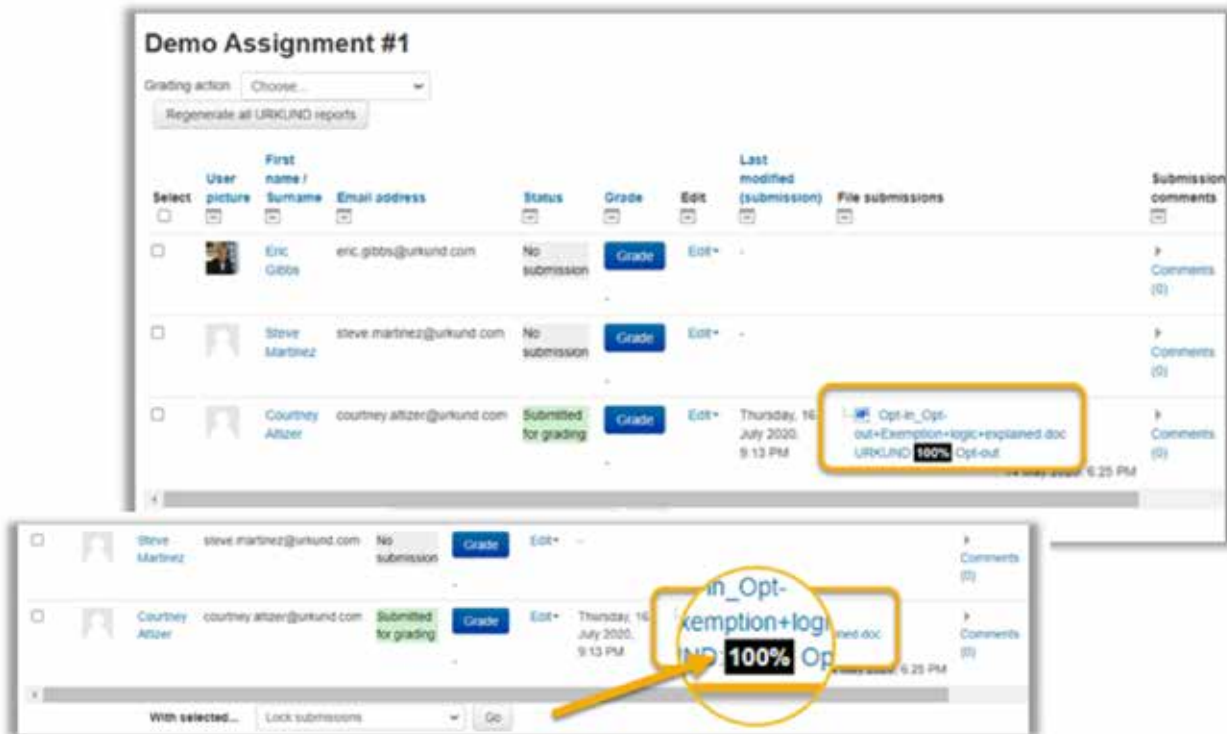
Demo Assignment #1

Grading action Choose...

Regenerate all URKUND reports

| Select | User picture | First name / Surname | Email address | Status | Grade | Edit | Last modified (submission) | File submissions | Submission comments |
|---|---|---|---|---|---|---|---|---|---|
| | | Eric Gibbs | eric.gibbs@urkund.com | No submission | Grade - | Edit | - | | Comments (0) |
| | | Steve Martinez | steve.martinez@urkund.com | No submission | Grade - | Edit | - | | Comments (0) |
| | | Courtney Altizer | courtney.altizer@urkund.com | Submitted for grading | Grade - | Edit | Thursday, 16 July 2020, 9:13 PM | Opt-in_Opt-out+Exemption+logic+explained.doc URKUND 100% Opt-out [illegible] 6:25 PM | Comments (0) |

| | | Steve Martinez | steve.martinez@urkund.com | No submission | Grade - | Edit | - | | Comments (0) |
|---|---|---|---|---|---|---|---|---|---|
| | | Courtney Altizer | courtney.altizer@urkund.com | Submitted for grading | Grade - | Edit | Thursday, 16 July 2020, 9:13 PM | in_Opt- xemption+logi ned.doc IND 100% Op 6:25 PM | Comments (0) |

With selected... Lock submissions Go